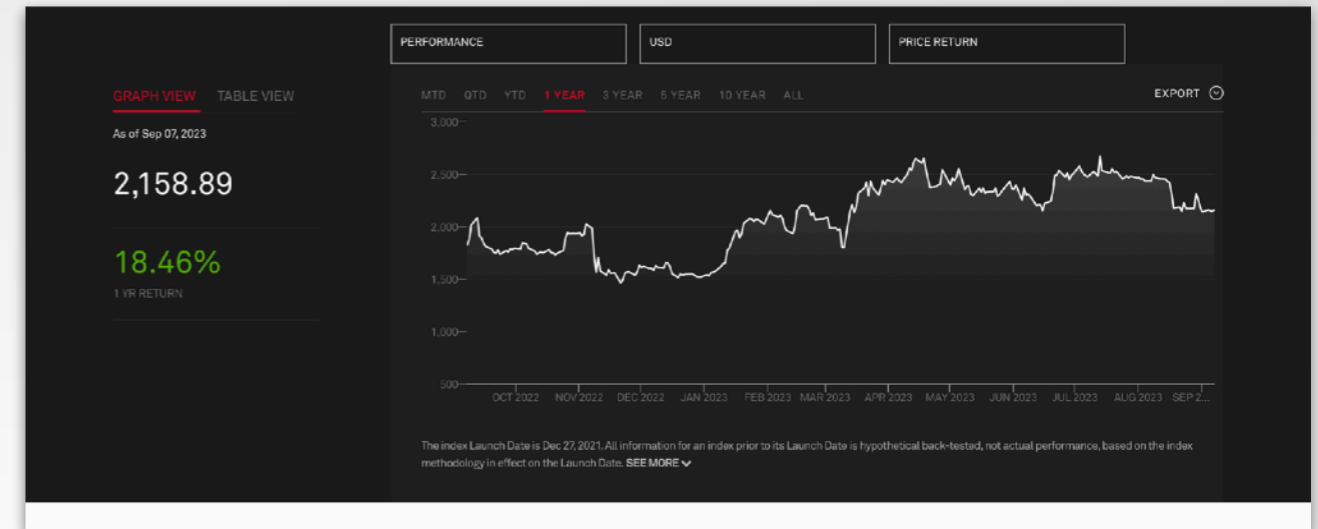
PERFORMANCE

USD

PRICE RETURN

GRAPH VIEW TABLE VIEW

As of Sep 07, 2023

2,158.89

18.46%

1 YR RETURN

MTD QTD YTD 1 YEAR 3 YEAR 5 YEAR 10 YEAR ALL

EXPORT

3,000
2,500
2,000
1,500
1,000
500

OCT 2022 NOV 2022 DEC 2022 JAN 2023 FEB 2023 MAR 2023 APR 2023 MAY 2023 JUN 2023 JUL 2023 AUG 2023 SEP 2...

The index Launch Date is Dec 27, 2021. All information for an index prior to its Launch Date is hypothetical back-tested, not actual performance, based on the index methodology in effect on the Launch Date. SEE MORE